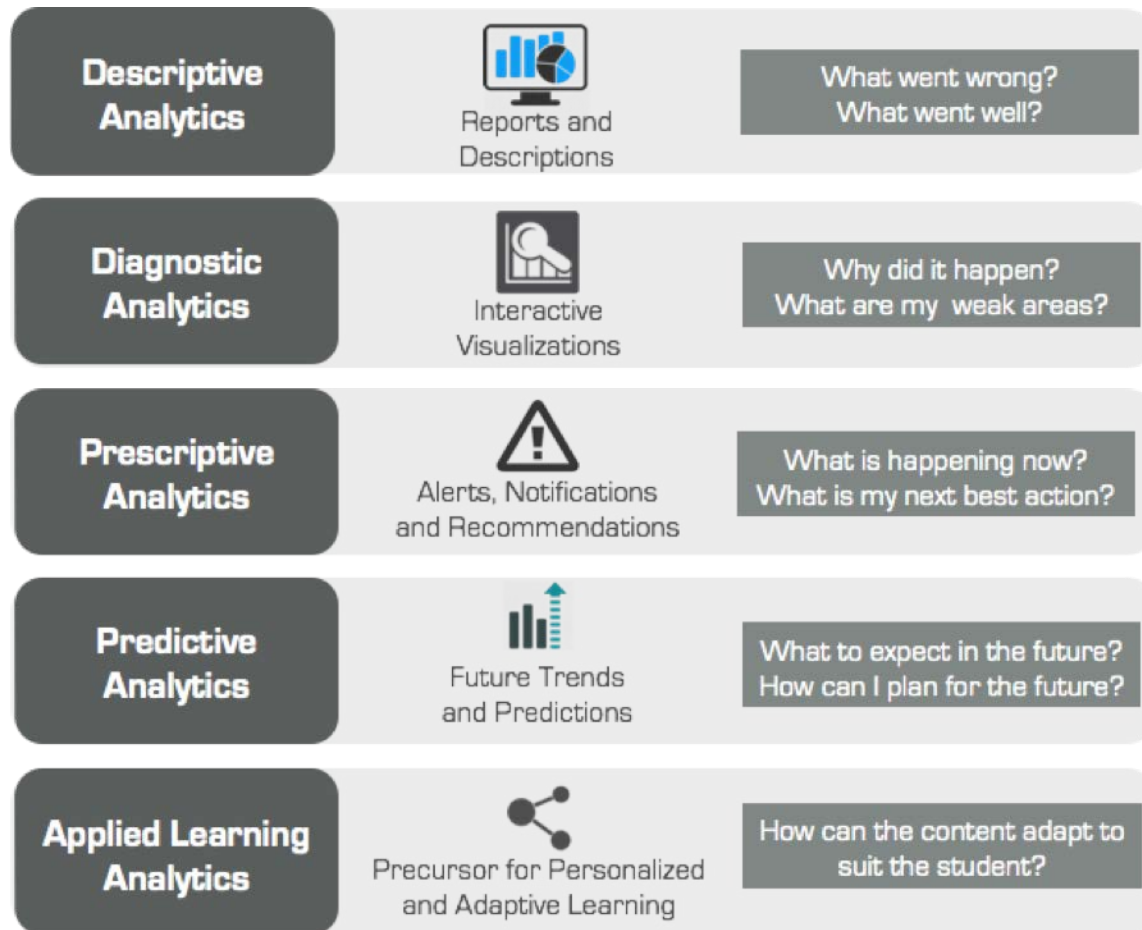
Descriptive Analytics

Reports and Descriptions

What went wrong? What went well?

Diagnostic Analytics

Interactive Visualizations

Why did it happen? What are my weak areas?

Prescriptive Analytics

Alerts, Notifications and Recommendations

What is happening now? What is my next best action?

Predictive Analytics

Future Trends and Predictions

What to expect in the future? How can I plan for the future?

Applied Learning Analytics

Precursor for Personalized and Adaptive Learning

How can the content adapt to suit the student?